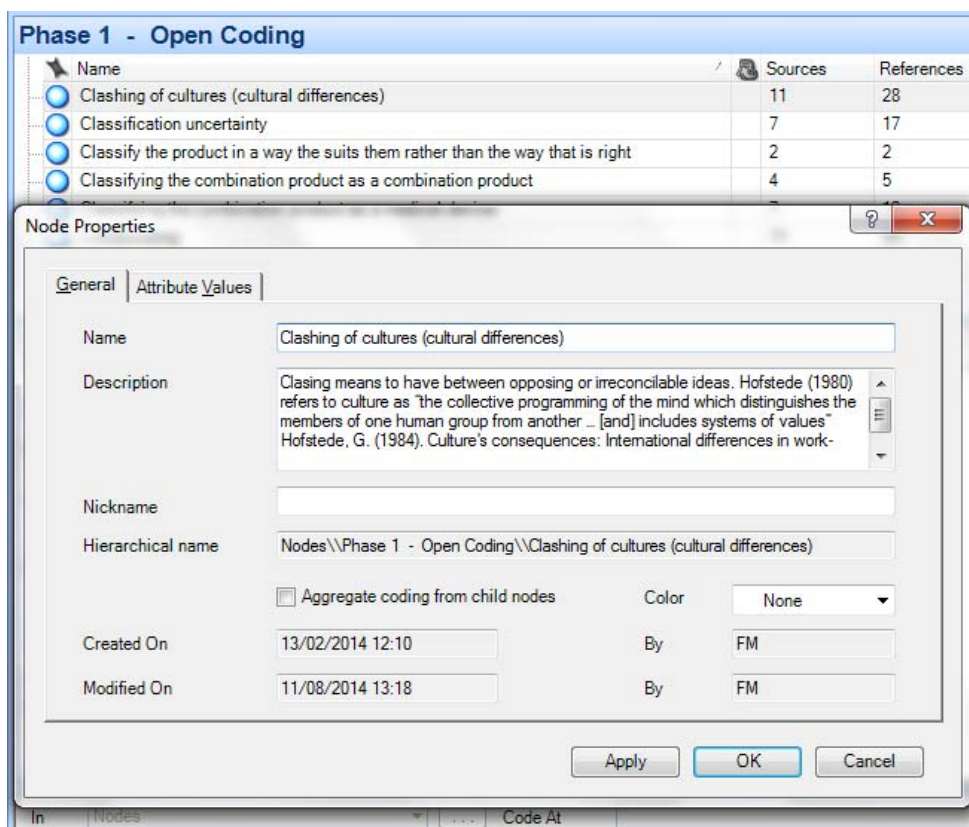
Phase 1 - Open Coding

| Name | Sources | References |
|---|---|---|
| Clashing of cultures (cultural differences) | 11 | 28 |
| Classification uncertainty | 7 | 17 |
| Classify the product in a way the suits them rather than the way that is right | 2 | 2 |
| Classifying the combination product as a combination product | 4 | 5 |
| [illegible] | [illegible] | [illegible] |

Node Properties

General | Attribute Values

Name: Clashing of cultures (cultural differences)

Description: Clasing means to have between opposing or irreconcilable ideas. Hofstede (1980) refers to culture as "the collective programming of the mind which distinguishes the members of one human group from another ... [and] includes systems of values" Hofstede, G. (1984). Culture's consequences: International differences in work-

Nickname

Hierarchical name: Nodes\\Phase 1 - Open Coding\\Clashing of cultures (cultural differences)

Aggregate coding from child nodes

Color: None

Created On: 13/02/2014 12:10 By FM

Modified On: 11/08/2014 13:18 By FM

Apply OK Cancel

In Nodes ... Code At